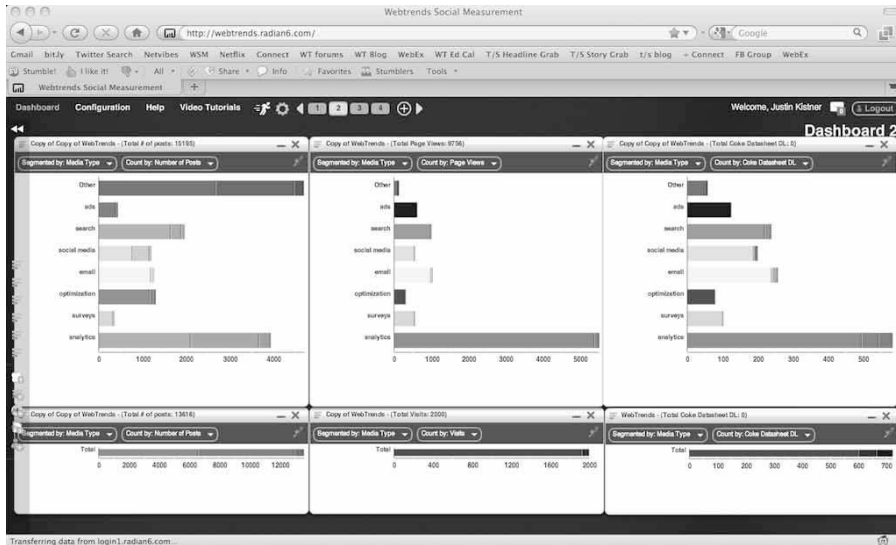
Webtrends Social Measurement

http://webtrends.radian6.com/

Google

Gmail bit.ly Twitter Search Netvibes WSM Netflix Connect WT forums WT Blog WebEx WT Ed Cal T/S Headline Grab T/S Story Grab t/s blog + Connect FB Group WebEx

Stumble! I like it! All Share Info Favorites Stumblers Tools

Webtrends Social Measurement

Dashboard Configuration Help Video Tutorials 1 2 3 4

Welcome, Justin Kistner Logout

Dashboard 2

Copy of Copy of WebTrends - (Total # of posts: 15195)

Segmented by: Media Type Count by: Number of Posts

Other
ads
search
social media
email
optimization
surveys
analytics

0 1000 2000 3000 4000

Copy of WebTrends - (Total Page Views: 8756)

Segmented by: Media Type Count by: Page Views

Other
ads
search
social media
email
optimization
surveys
analytics

0 1000 2000 3000 4000 5000

Copy of Copy of WebTrends - (Total Coke Datasheet DL: 0)

Segmented by: Media Type Count by: Coke Datasheet DL

Other
ads
search
social media
email
optimization
surveys
analytics

0 100 200 300 400 500

Copy of Copy of WebTrends - (Total # of posts: 13616)

Segmented by: Media Type Count by: Number of Posts

Total

0 2000 4000 6000 8000 10000 12000

Copy of WebTrends - (Total Visits: 2000)

Segmented by: Media Type Count by: Visits

Total

0 400 800 1200 1600 2000

WebTrends - (Total Coke Datasheet DL: 0)

Segmented by: Media Type Count by: Coke Datasheet DL

Total

0 100 200 300 400 500 600 700

Transferring data from login1.radian6.com...